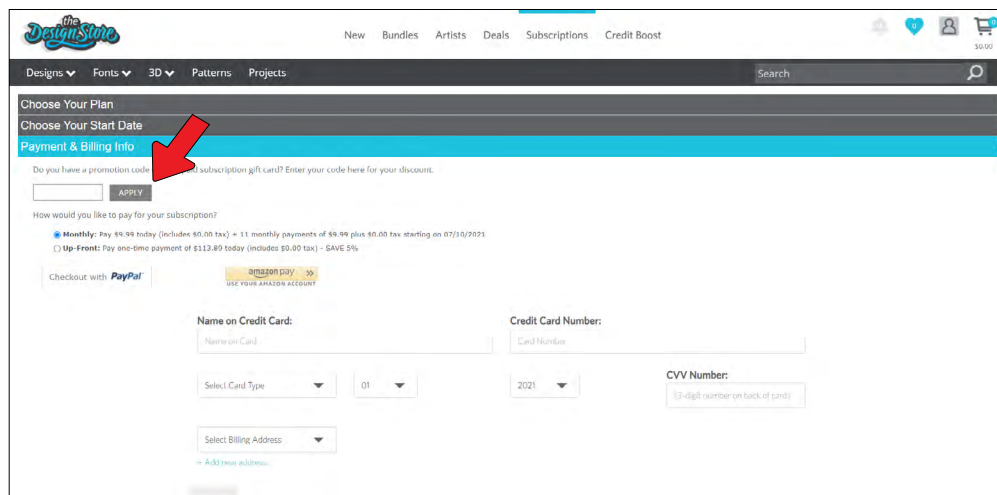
the Design Store

New Bundles Artists Deals Subscriptions Credit Boost

0 0 $0.00

Designs Fonts 3D Patterns Projects

Search

Choose Your Plan

Choose Your Start Date

Payment & Billing Info

Do you have a promotion code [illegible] subscription gift card? Enter your code here for your discount.

APPLY

How would you like to pay for your subscription?

Monthly: Pay $9.99 today (includes $0.00 tax) + 11 monthly payments of $9.99 plus $0.00 tax starting on 07/10/2021

Up-Front: Pay one-time payment of $113.89 today (includes $0.00 tax) - SAVE 5%

Checkout with PayPal

amazon pay
USE YOUR AMAZON ACCOUNT

Name on Credit Card:

Name on Card

Credit Card Number:

Card Number

Select Card Type

01

2021

CVV Number:

(3-digit number on back of card)

Select Billing Address

+ Add new address